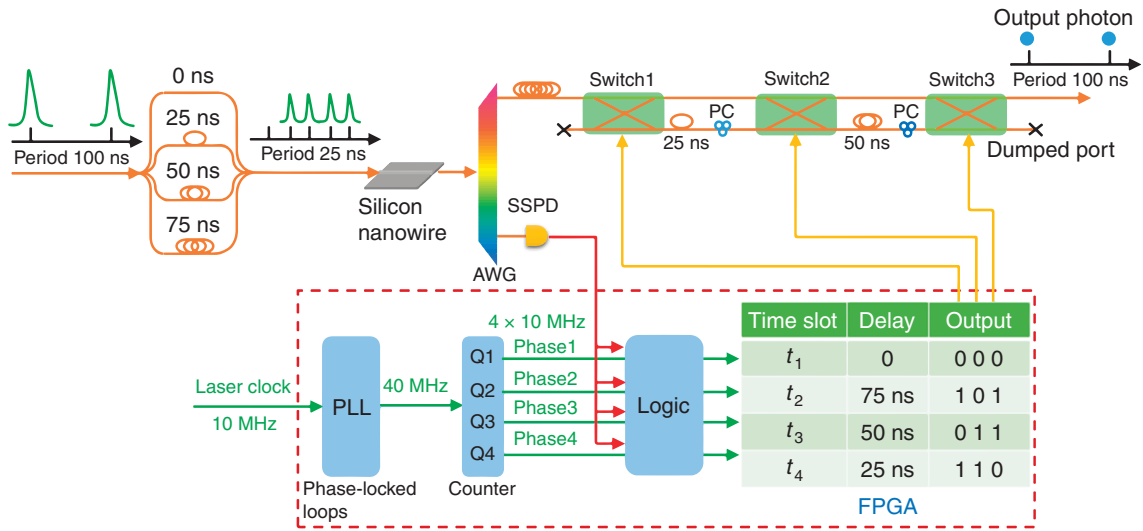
Output photon

Period 100 ns

0 ns

25 ns

50 ns

75 ns

Period 100 ns

Period 25 ns

Silicon nanowire

AWG

SSPD

Switch1

Switch2

Switch3

PC

PC

25 ns

50 ns

Dumped port

Laser clock

10 MHz

PLL

Phase-locked loops

40 MHz

4 × 10 MHz

Q1

Q2

Q3

Q4

Counter

Phase1

Phase2

Phase3

Phase4

Logic

| Time slot | Delay | Output |
|---|---|---|
| $t_1$ | 0 | 0 0 0 |
| $t_2$ | 75 ns | 1 0 1 |
| $t_3$ | 50 ns | 0 1 1 |
| $t_4$ | 25 ns | 1 1 0 |

FPGA